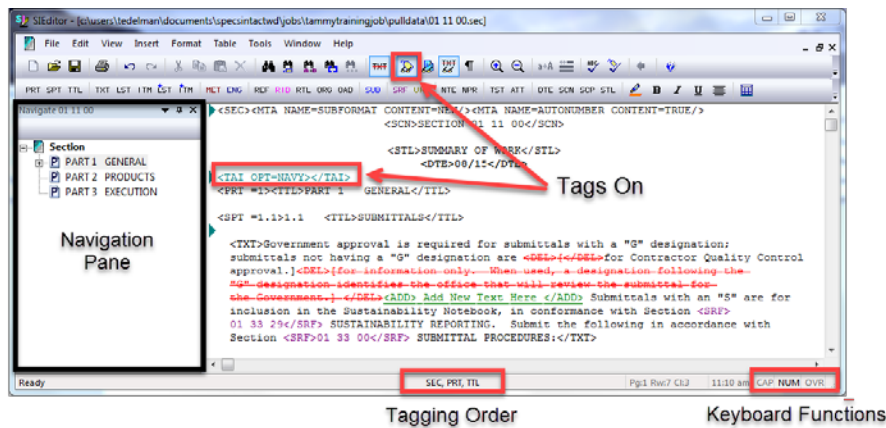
SIEditor - [c:\users\tedelman\documents\specsintactwd\jobs\tammytrainingjob\pulldata\01 11 00.sec]

File Edit View Insert Format Table Tools Window Help

PRT SPT TTL TXT LST ITM TTL NTE MET ENG REF RID RTL ORG OAD SUB SRF NTE NPR TST ATT DTE SCN SCP STL

Navigate 01 11 00

Section
PART 1 GENERAL
PART 2 PRODUCTS
PART 3 EXECUTION

Navigation Pane

<SEC><MTA NAME=SUBFORMAT CONTENT=NEW/><MTA NAME=AUTONUMBER CONTENT=TRUE/>
<SCN>SECTION 01 11 00</SCN>

<STL>SUMMARY OF WORK</STL>
<DTE>08/15</DTE>

<TAI OPT=NAVY></TAI>
<PRT =1><TTL>PART 1 GENERAL</TTL>

<SPT =1.1>1.1 <TTL>SUBMITTALS</TTL>

<TXT>Government approval is required for submittals with a "G" designation; submittals not having a "G" designation are <DEL>[</DEL>for Contractor Quality Control approval.]<DEL>[for information only. When used, a designation following the "G" designation identifies the office that will review the submittal for the Government.] </DEL><ADD> Add New Text Here </ADD> Submittals with an "S" are for inclusion in the Sustainability Notebook, in conformance with Section <SRF>01 33 29</SRF> SUSTAINABILITY REPORTING. Submit the following in accordance with Section <SRF>01 33 00</SRF> SUBMITTAL PROCEDURES:</TXT>

Tags On

Ready

SEC, PRT, TTL

Pg:1 Rw:7 Cl:3

11:10 am

CAP NUM OVR

Tagging Order

Keyboard Functions